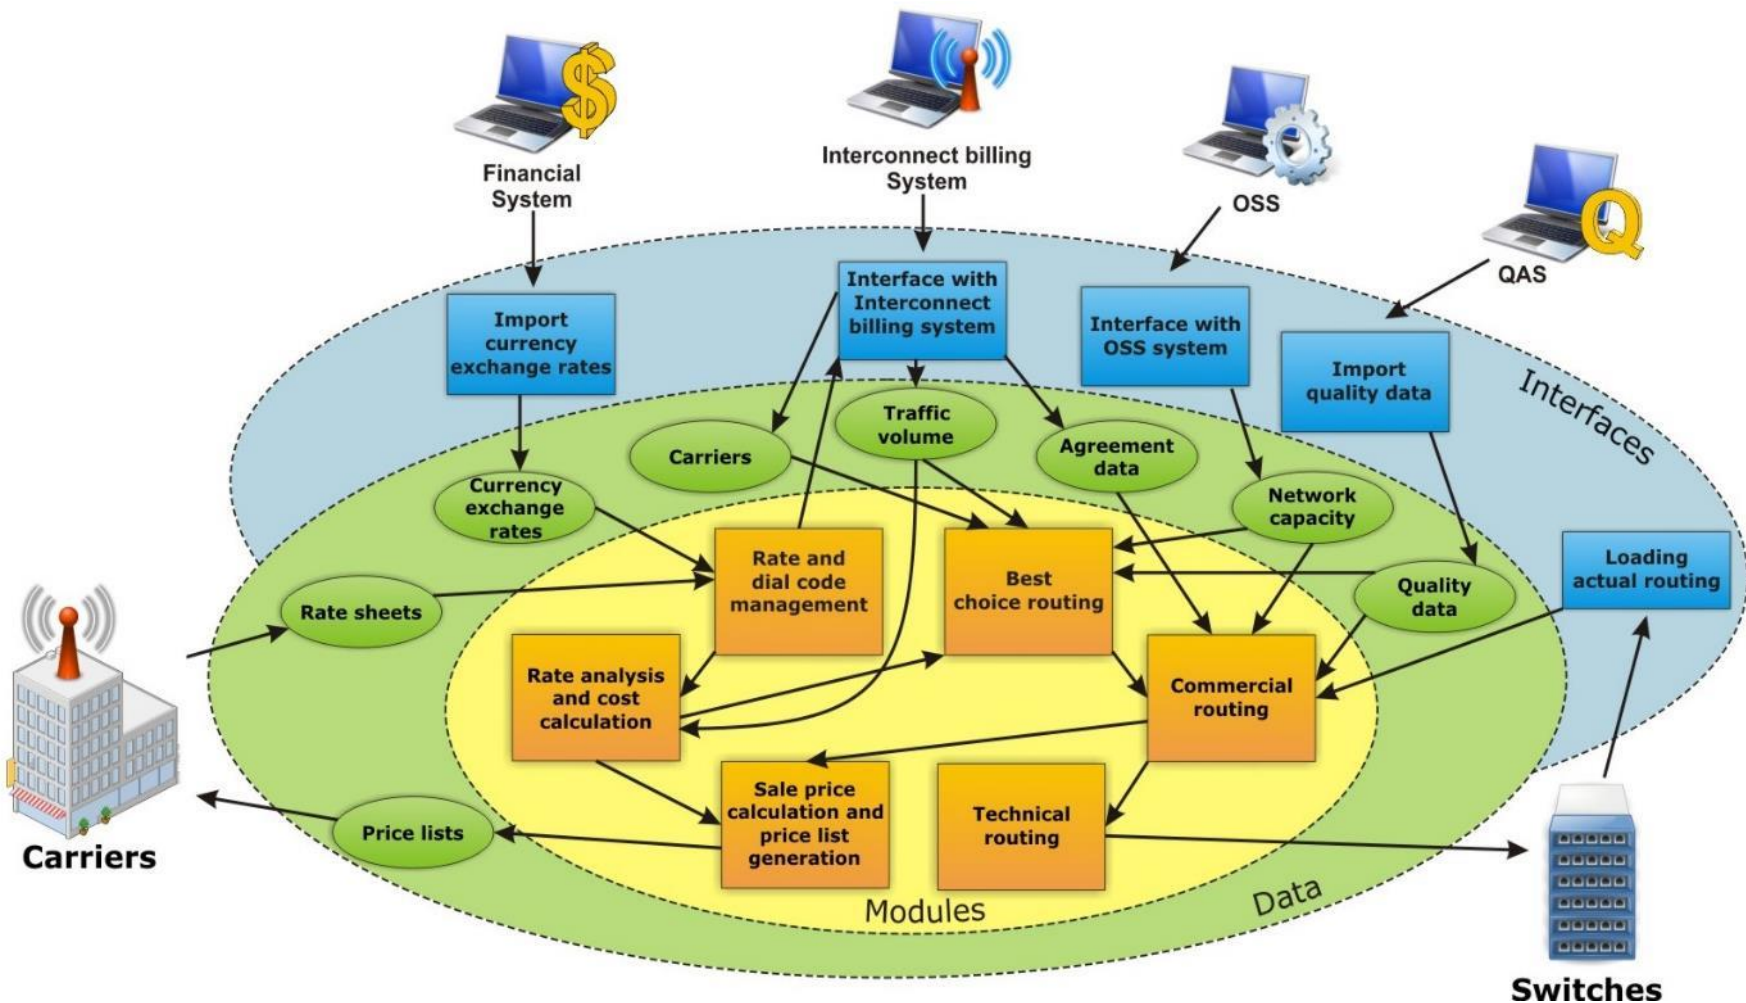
Financial System

Interconnect billing System

OSS

QAS

Import currency exchange rates

Interface with Interconnect billing system

Interface with OSS system

Import quality data

Interfaces

Traffic volume

Carriers

Agreement data

Currency exchange rates

Network capacity

Rate sheets

Rate and dial code management

Best choice routing

Quality data

Loading actual routing

Rate analysis and cost calculation

Commercial routing

Sale price calculation and price list generation

Technical routing

Price lists

Carriers

Modules

Data

Switches